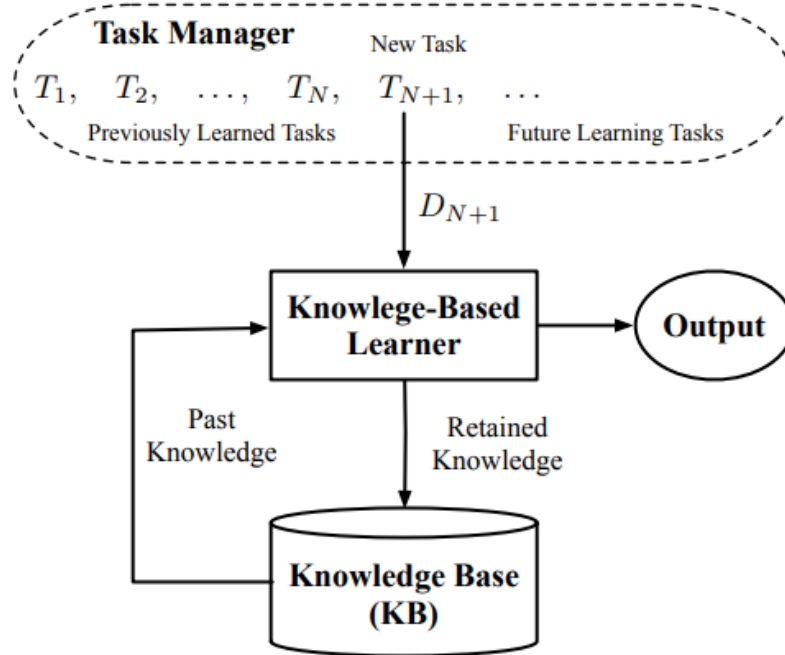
Task Manager

New Task

$T_1, \quad T_2, \quad \ldots, \quad T_N, \quad T_{N+1}, \quad \ldots$

Previously Learned Tasks

Future Learning Tasks

$D_{N+1}$

Knowlege-Based Learner

Output

Past Knowledge

Retained Knowledge

Knowledge Base (KB)